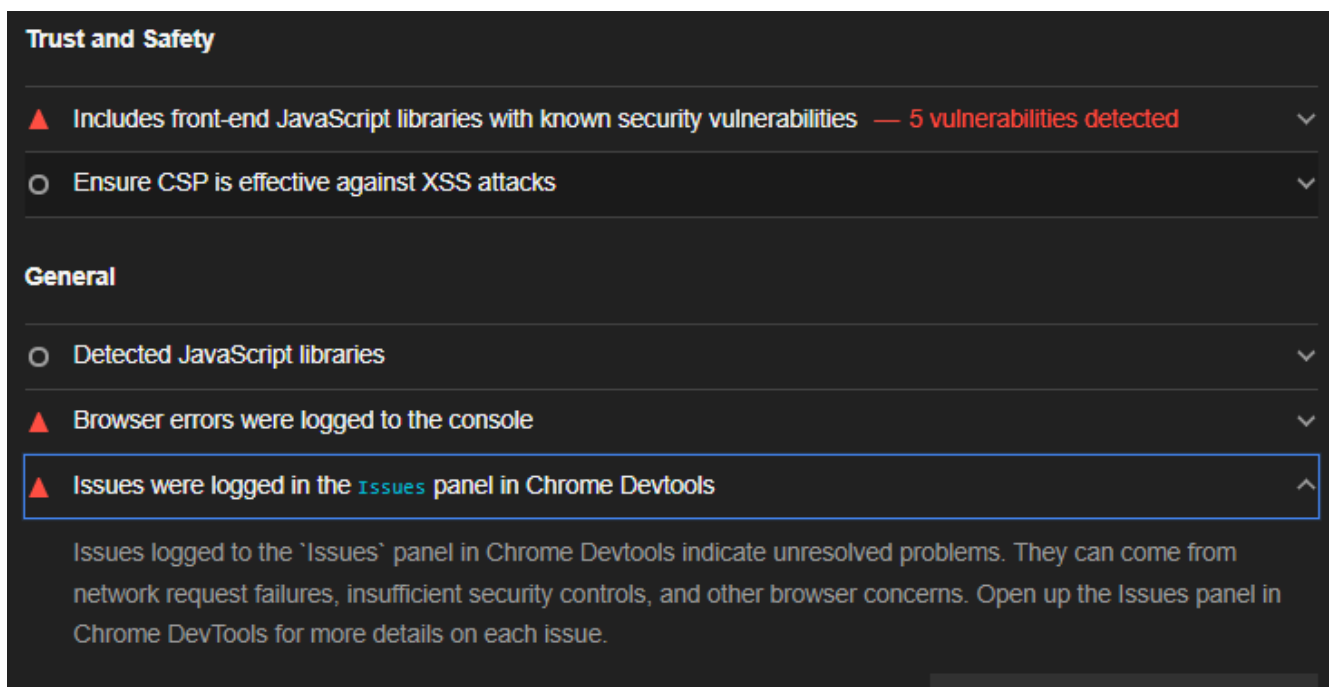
Trust and Safety

Includes front-end JavaScript libraries with known security vulnerabilities — 5 vulnerabilities detected

Ensure CSP is effective against XSS attacks

General

Detected JavaScript libraries

Browser errors were logged to the console

Issues were logged in the Issues panel in Chrome Devtools

Issues logged to the `Issues` panel in Chrome Devtools indicate unresolved problems. They can come from network request failures, insufficient security controls, and other browser concerns. Open up the Issues panel in Chrome DevTools for more details on each issue.